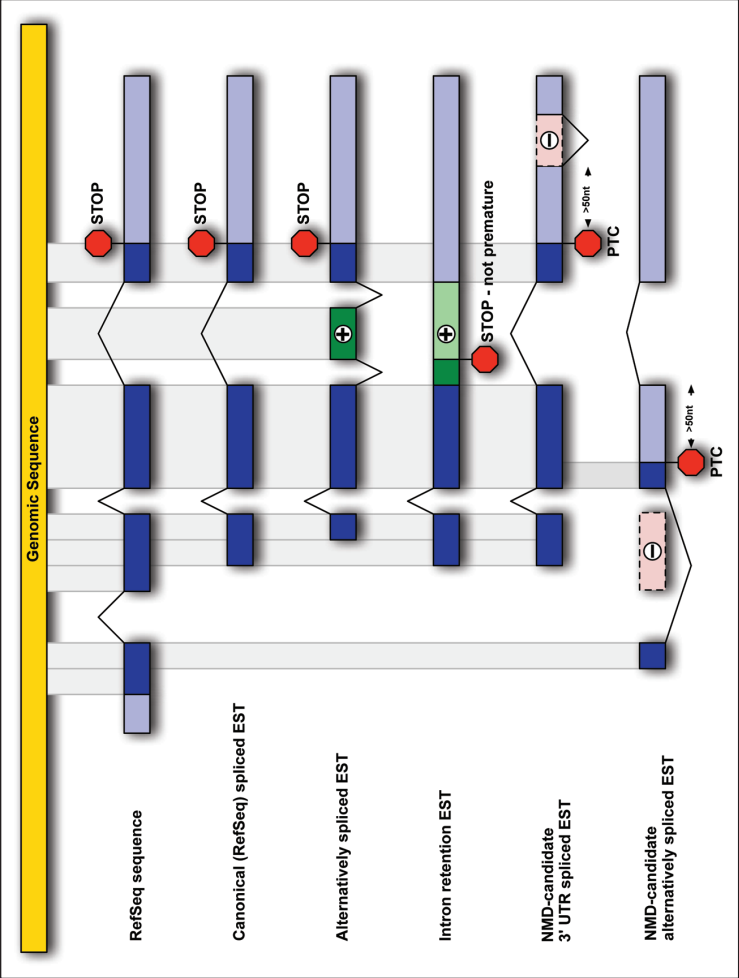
Genomic Sequence

RefSeq sequence

STOP

Canonical (RefSeq) spliced EST

STOP

Alternatively spliced EST

STOP

+

Intron retention EST

+

STOP - not premature

NMD-candidate
3' UTR spliced EST

−

>50nt

PTC

NMD-candidate
alternatively spliced EST

−

>50nt

PTC